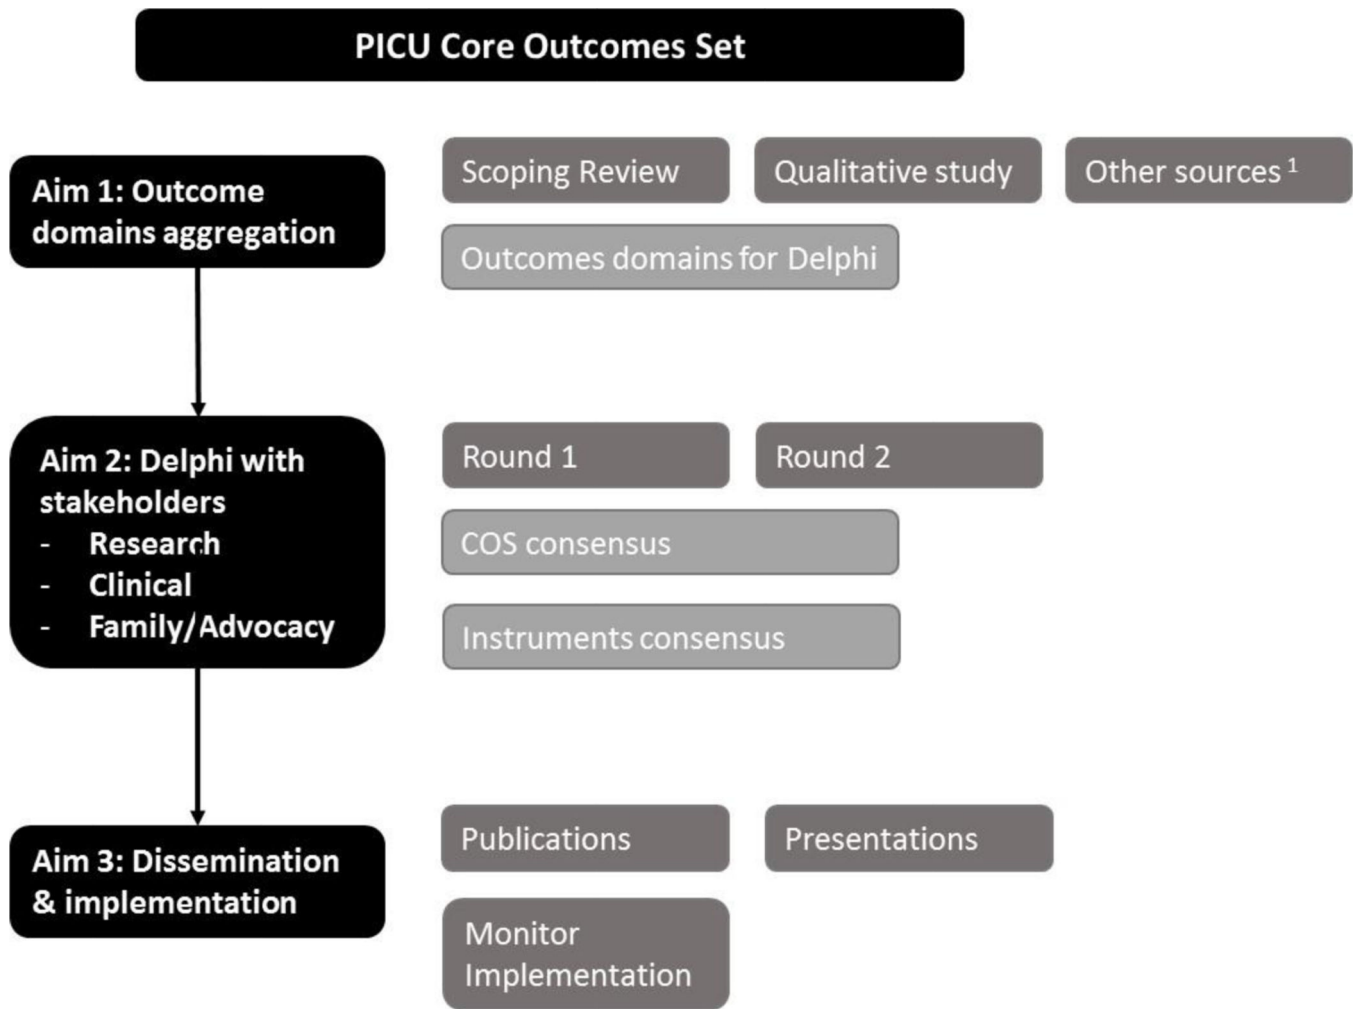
PICU Core Outcomes Set

Aim 1: Outcome domains aggregation

Scoping Review

Qualitative study

Other sources $^{1}$

Outcomes domains for Delphi

Aim 2: Delphi with stakeholders
- Research
- Clinical
- Family/Advocacy

Round 1

Round 2

COS consensus

Instruments consensus

Aim 3: Dissemination & implementation

Publications

Presentations

Monitor Implementation